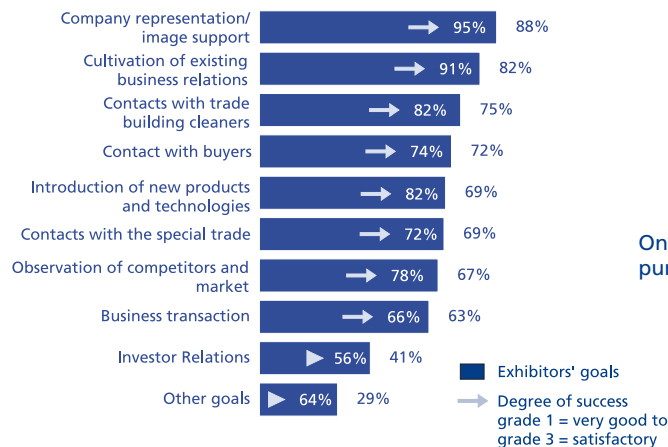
| Goal | Degree of success | Exhibitors' goals |
|---|---|---|
| Company representation/ image support | 95% | 88% |
| Cultivation of existing business relations | 91% | 82% |
| Contacts with trade building cleaners | 82% | 75% |
| Contact with buyers | 74% | 72% |
| Introduction of new products and technologies | 82% | 69% |
| Contacts with the special trade | 72% | 69% |
| Observation of competitors and market | 78% | 67% |
| Business transaction | 66% | 63% |
| Investor Relations | 56% | 41% |
| Other goals | 64% | 29% |

On
pu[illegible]

Exhibitors' goals
Degree of success grade 1 = very good to grade 3 = satisfactory